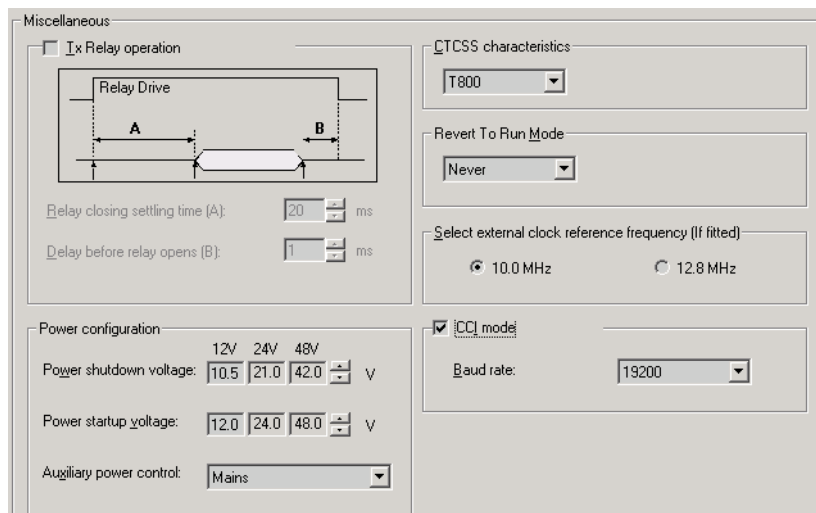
Miscellaneous

Tx Relay operation

Relay Drive

A

B

Relay closing settling time (A): 20 ms

Delay before relay opens (B): 1 ms

CTCSS characteristics

T800

Revert To Run Mode

Never

Select external clock reference frequency (If fitted)

10.0 MHz

12.8 MHz

Power configuration

| | 12V | 24V | 48V | |
|---|---|---|---|---|
| Power shutdown voltage: | 10.5 | 21.0 | 42.0 | V |
| Power startup voltage: | 12.0 | 24.0 | 48.0 | V |

Auxiliary power control: Mains

CCI mode

Baud rate: 19200